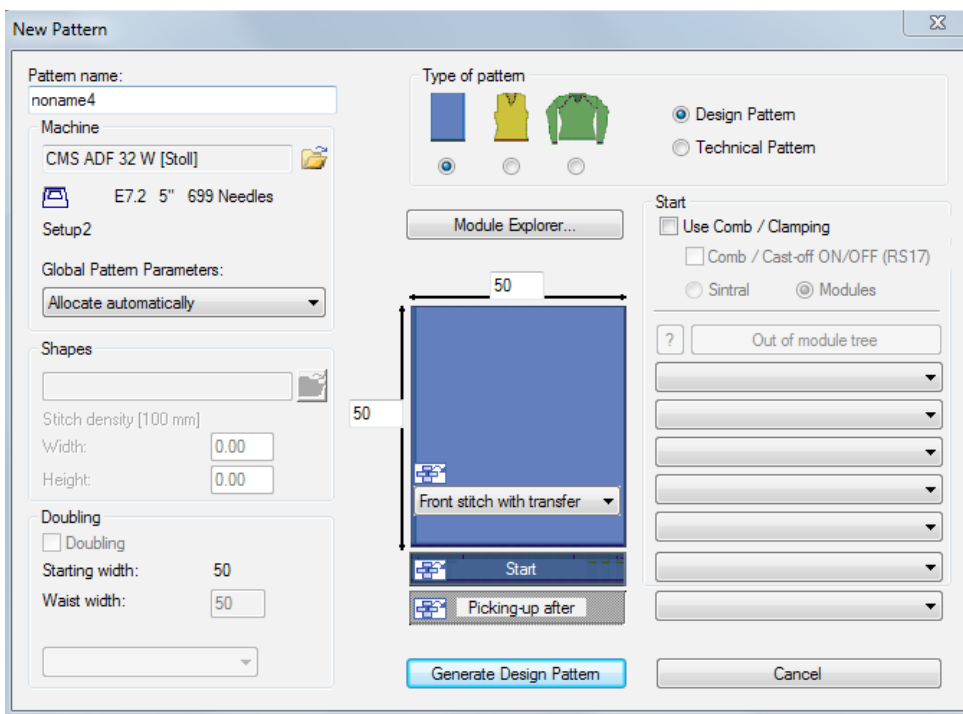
New Pattern

Pattern name:
noname4

Machine
CMS ADF 32 W [Stoll]
E7.2 5" 699 Needles
Setup2
Global Pattern Parameters:
Allocate automatically

Shapes
Stitch density [100 mm]
Width: 0.00
Height: 0.00

Doubling
Doubling
Starting width: 50
Waist width: 50

Type of pattern
Design Pattern
Technical Pattern

Module Explorer...

50
50
Front stitch with transfer
Start
Picking-up after

Start
Use Comb / Clamping
Comb / Cast-off ON/OFF (RS17)
Sintral
Modules
?
Out of module tree

Generate Design Pattern
Cancel